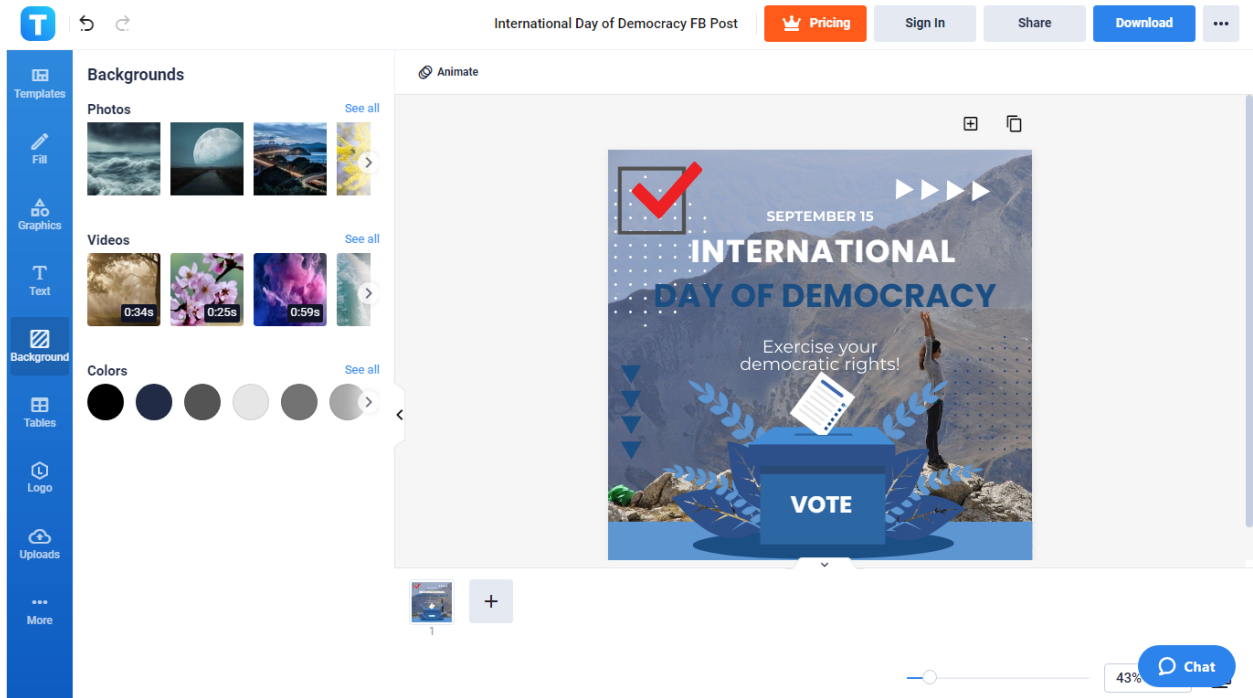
International Day of Democracy FB Post

Pricing

Sign In

Share

Download

Templates

Fill

Graphics

Text

Background

Tables

Logo

Uploads

More

Backgrounds

Photos

See all

Videos

See all

0:34s

0:25s

0:59s

Colors

See all

Animate

SEPTEMBER 15

INTERNATIONAL

DAY OF DEMOCRACY

Exercise your democratic rights!

VOTE

1

43%

Chat